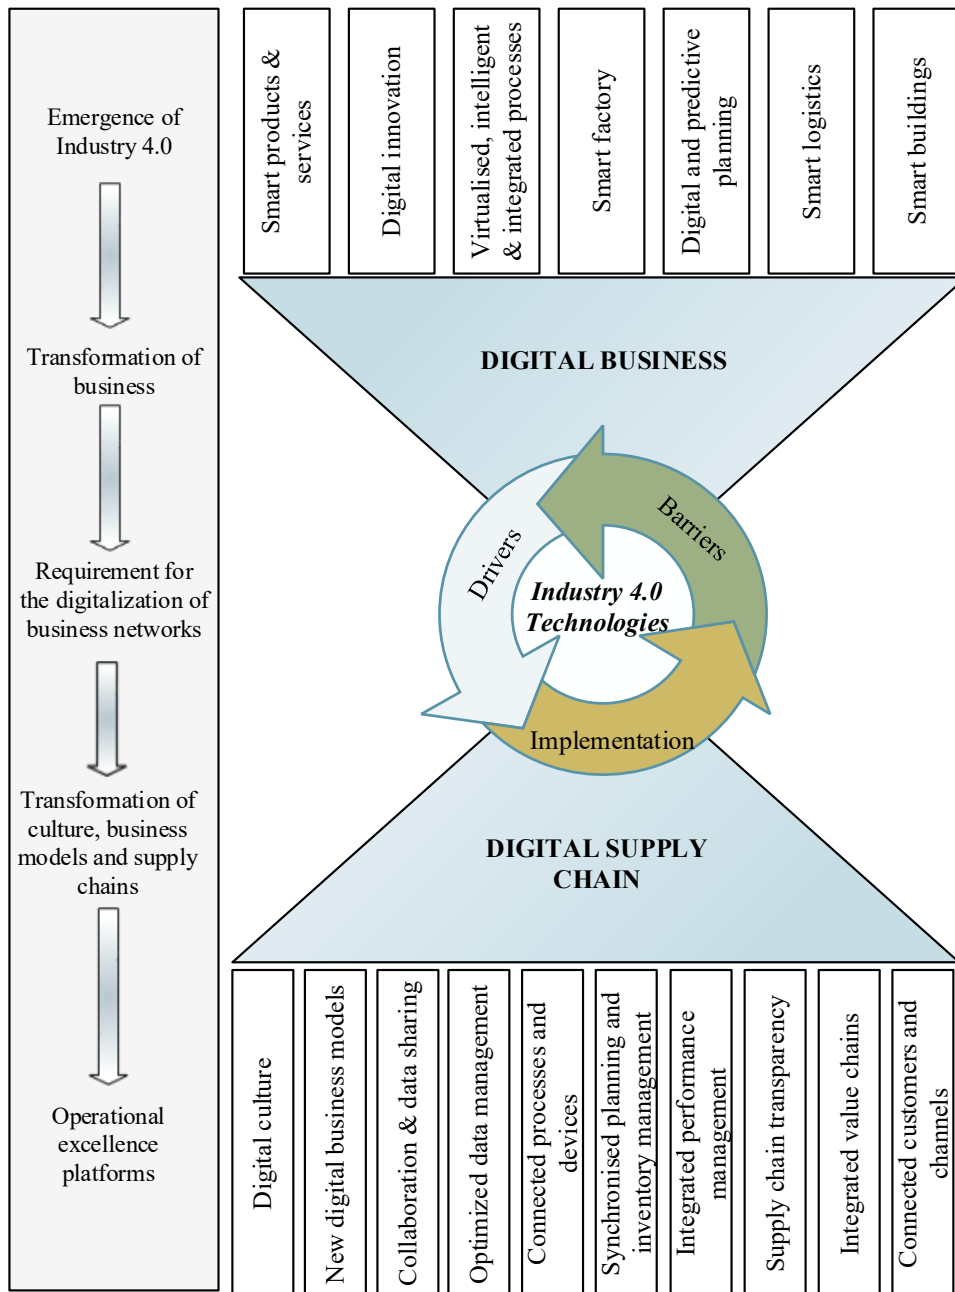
Emergence of Industry 4.0

Transformation of business

Requirement for the digitalization of business networks

Transformation of culture, business models and supply chains

Operational excellence platforms

Smart products & services

Digital innovation

Virtualised, intelligent & integrated processes

Smart factory

Digital and predictive planning

Smart logistics

Smart buildings

DIGITAL BUSINESS

Drivers

Barriers

Industry 4.0 Technologies

Implementation

DIGITAL SUPPLY CHAIN

Digital culture

New digital business models

Collaboration & data sharing

Optimized data management

Connected processes and devices

Synchronised planning and inventory management

Integrated performance management

Supply chain transparency

Integrated value chains

Connected customers and channels